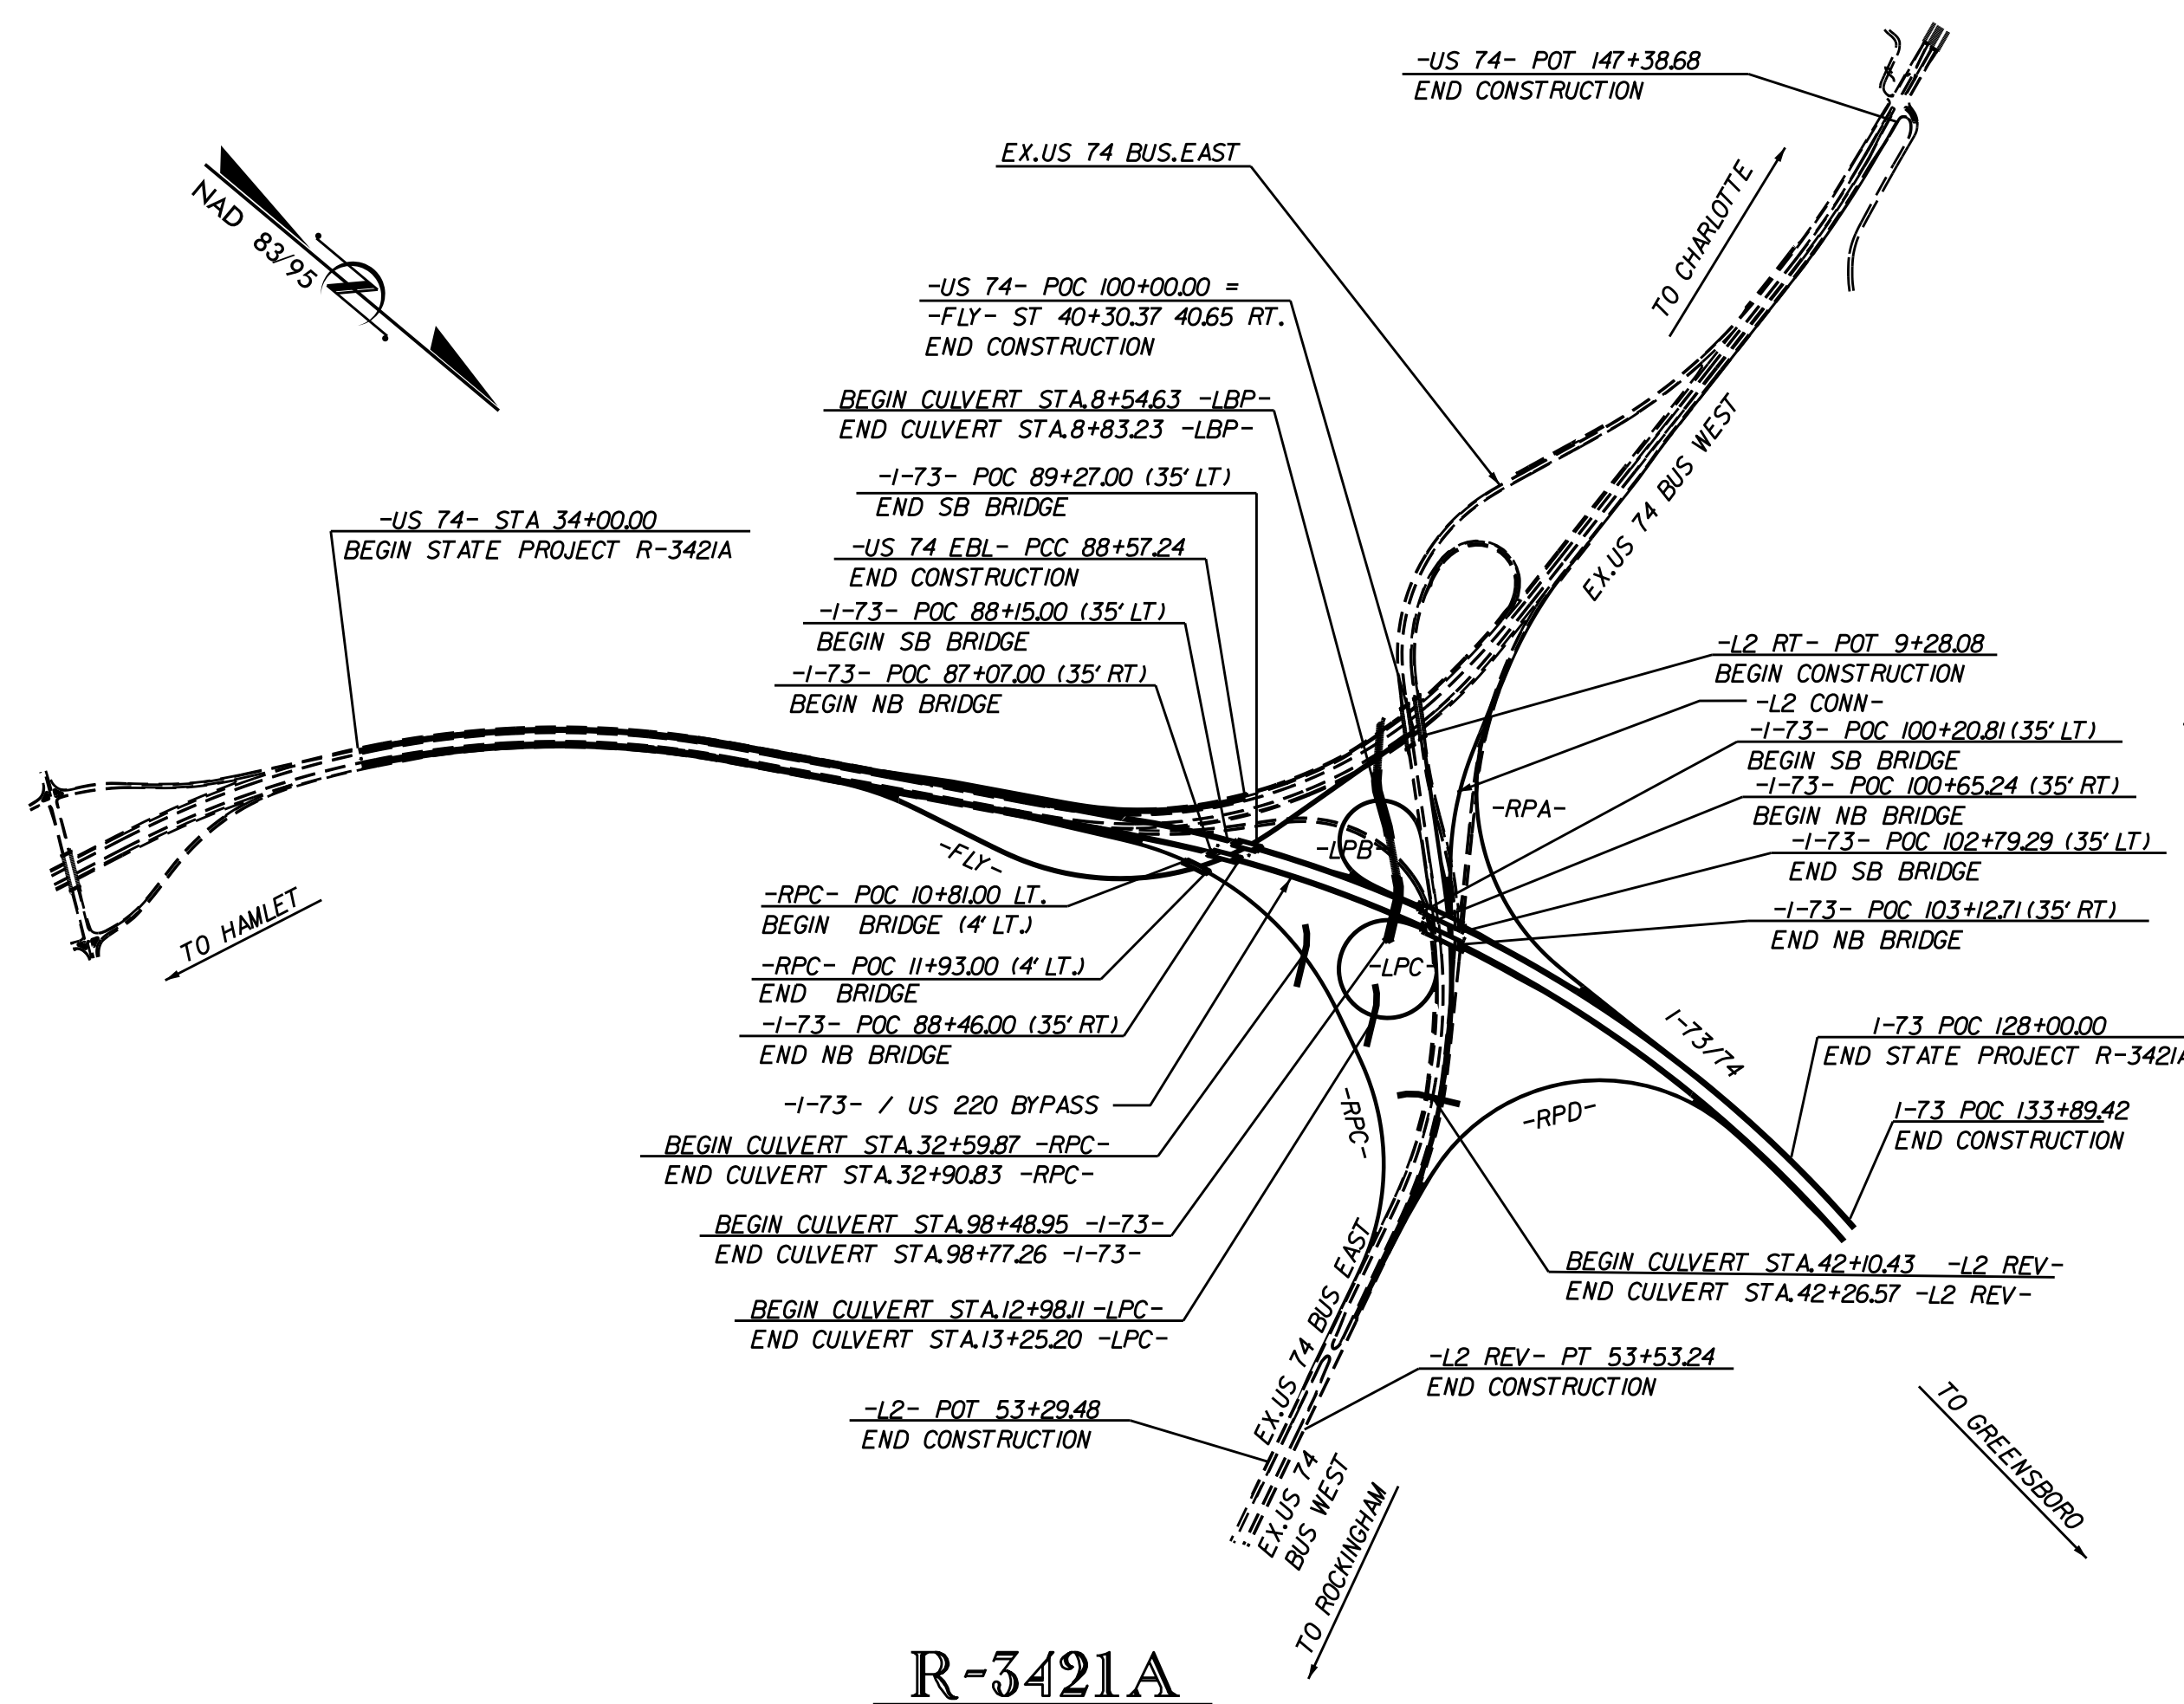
-US 74- POT 147+38.68
END CONSTRUCTION

EX.US 74 BUS.EAST

NAD 83/95

TO CHARLOTTE

-US 74- POC 100+00.00 =
-FLY- ST 40+30.37 40.65 RT.
END CONSTRUCTION

BEGIN CULVERT STA.8+54.63 -LBP-
END CULVERT STA.8+83.23 -LBP-

-I-73- POC 89+27.00 (35' LT)
END SB BRIDGE

EX.US 74 BUS WEST

-US 74- STA 34+00.00
BEGIN STATE PROJECT R-3421A

-US 74 EBL- PCC 88+57.24
END CONSTRUCTION

-I-73- POC 88+15.00 (35' LT)
BEGIN SB BRIDGE

-I-73- POC 87+07.00 (35' RT)
BEGIN NB BRIDGE

-L2 RT- POT 9+28.08
BEGIN CONSTRUCTION

-L2 CONN-

-I-73- POC 100+20.81 (35' LT)
BEGIN SB BRIDGE

-I-73- POC 100+65.24 (35' RT)
BEGIN NB BRIDGE

-I-73- POC 102+79.29 (35' LT)
END SB BRIDGE

-I-73- POC 103+12.71 (35' RT)
END NB BRIDGE

-RPA-

-LPB-

-FLY-

-RPC- POC 10+81.00 LT.
BEGIN BRIDGE (4' LT.)

TO HAMLET

-RPC- POC 11+93.00 (4' LT.)
END BRIDGE

-LPC-

-I-73- POC 88+46.00 (35' RT)
END NB BRIDGE

I-73/74

I-73 POC 128+00.00
END STATE PROJECT R-3421A

-I-73- / US 220 BYPASS

-RPD-

-RPC-

I-73 POC 133+89.42
END CONSTRUCTION

BEGIN CULVERT STA.32+59.87 -RPC-
END CULVERT STA.32+90.83 -RPC-

BEGIN CULVERT STA.98+48.95 -I-73-
END CULVERT STA.98+77.26 -I-73-

BEGIN CULVERT STA.42+10.43 -L2 REV-
END CULVERT STA.42+26.57 -L2 REV-

BEGIN CULVERT STA.12+98.11 -LPC-
END CULVERT STA.13+25.20 -LPC-

EX.US 74 BUS EAST

-L2 REV- PT 53+53.24
END CONSTRUCTION

-L2- POT 53+29.48
END CONSTRUCTION

EX.US 74 BUS WEST

TO ROCKINGHAM

TO GREENSBORO

R-3421A